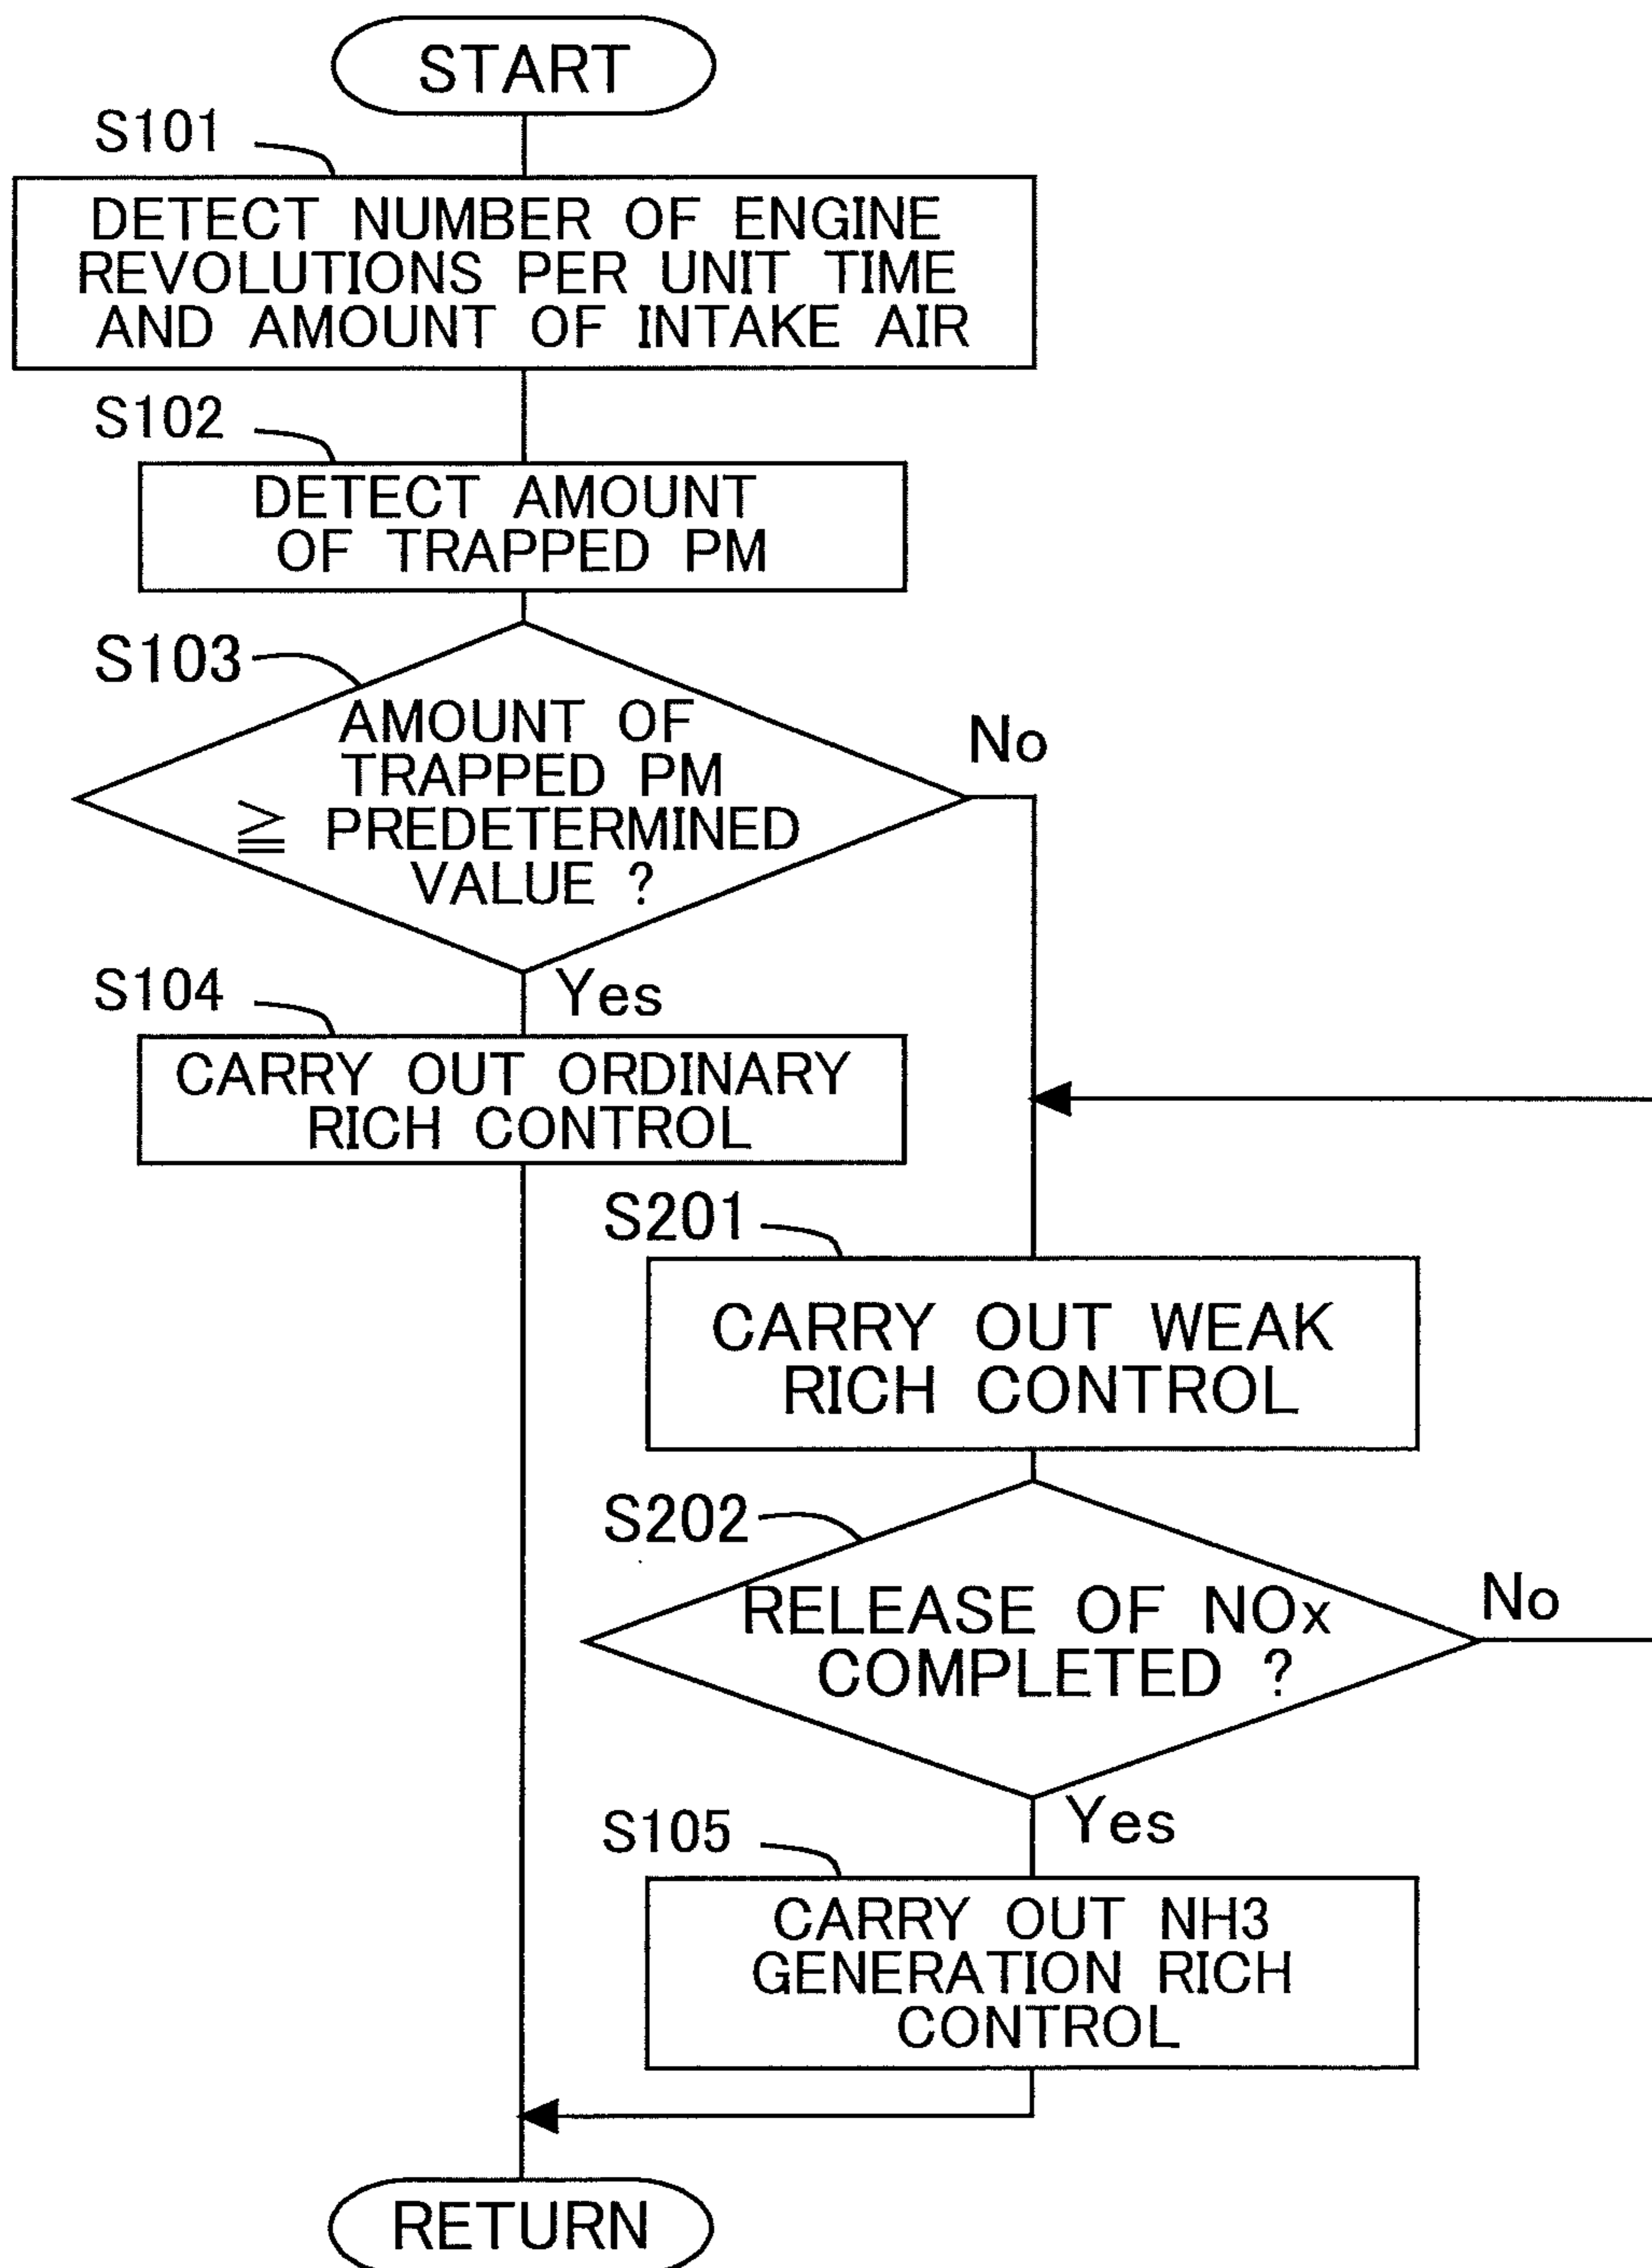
START

S101

DETECT NUMBER OF ENGINE REVOLUTIONS PER UNIT TIME AND AMOUNT OF INTAKE AIR

S102

DETECT AMOUNT OF TRAPPED PM

S103

AMOUNT OF TRAPPED PM $\geqq$ PREDETERMINED VALUE ?

No

Yes

S104

CARRY OUT ORDINARY RICH CONTROL

S201

CARRY OUT WEAK RICH CONTROL

S202

RELEASE OF NOx COMPLETED ?

No

Yes

S105

CARRY OUT NH3 GENERATION RICH CONTROL

RETURN